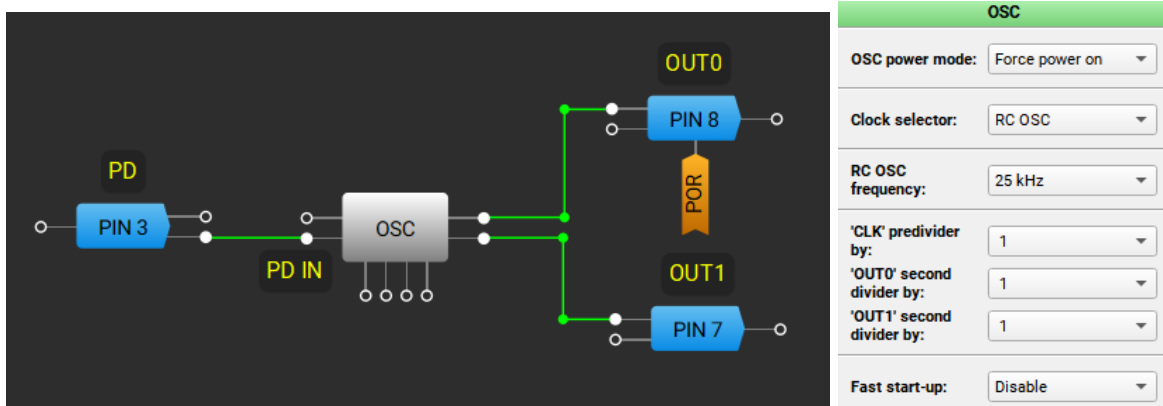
OUT0

PIN 8

POR

PD

PIN 3

OSC

PD IN

OUT1

PIN 7

OSC

OSC power mode: Force power on

Clock selector: RC OSC

RC OSC frequency: 25 kHz

'CLK' predivider by: 1

'OUT0' second divider by: 1

'OUT1' second divider by: 1

Fast start-up: Disable